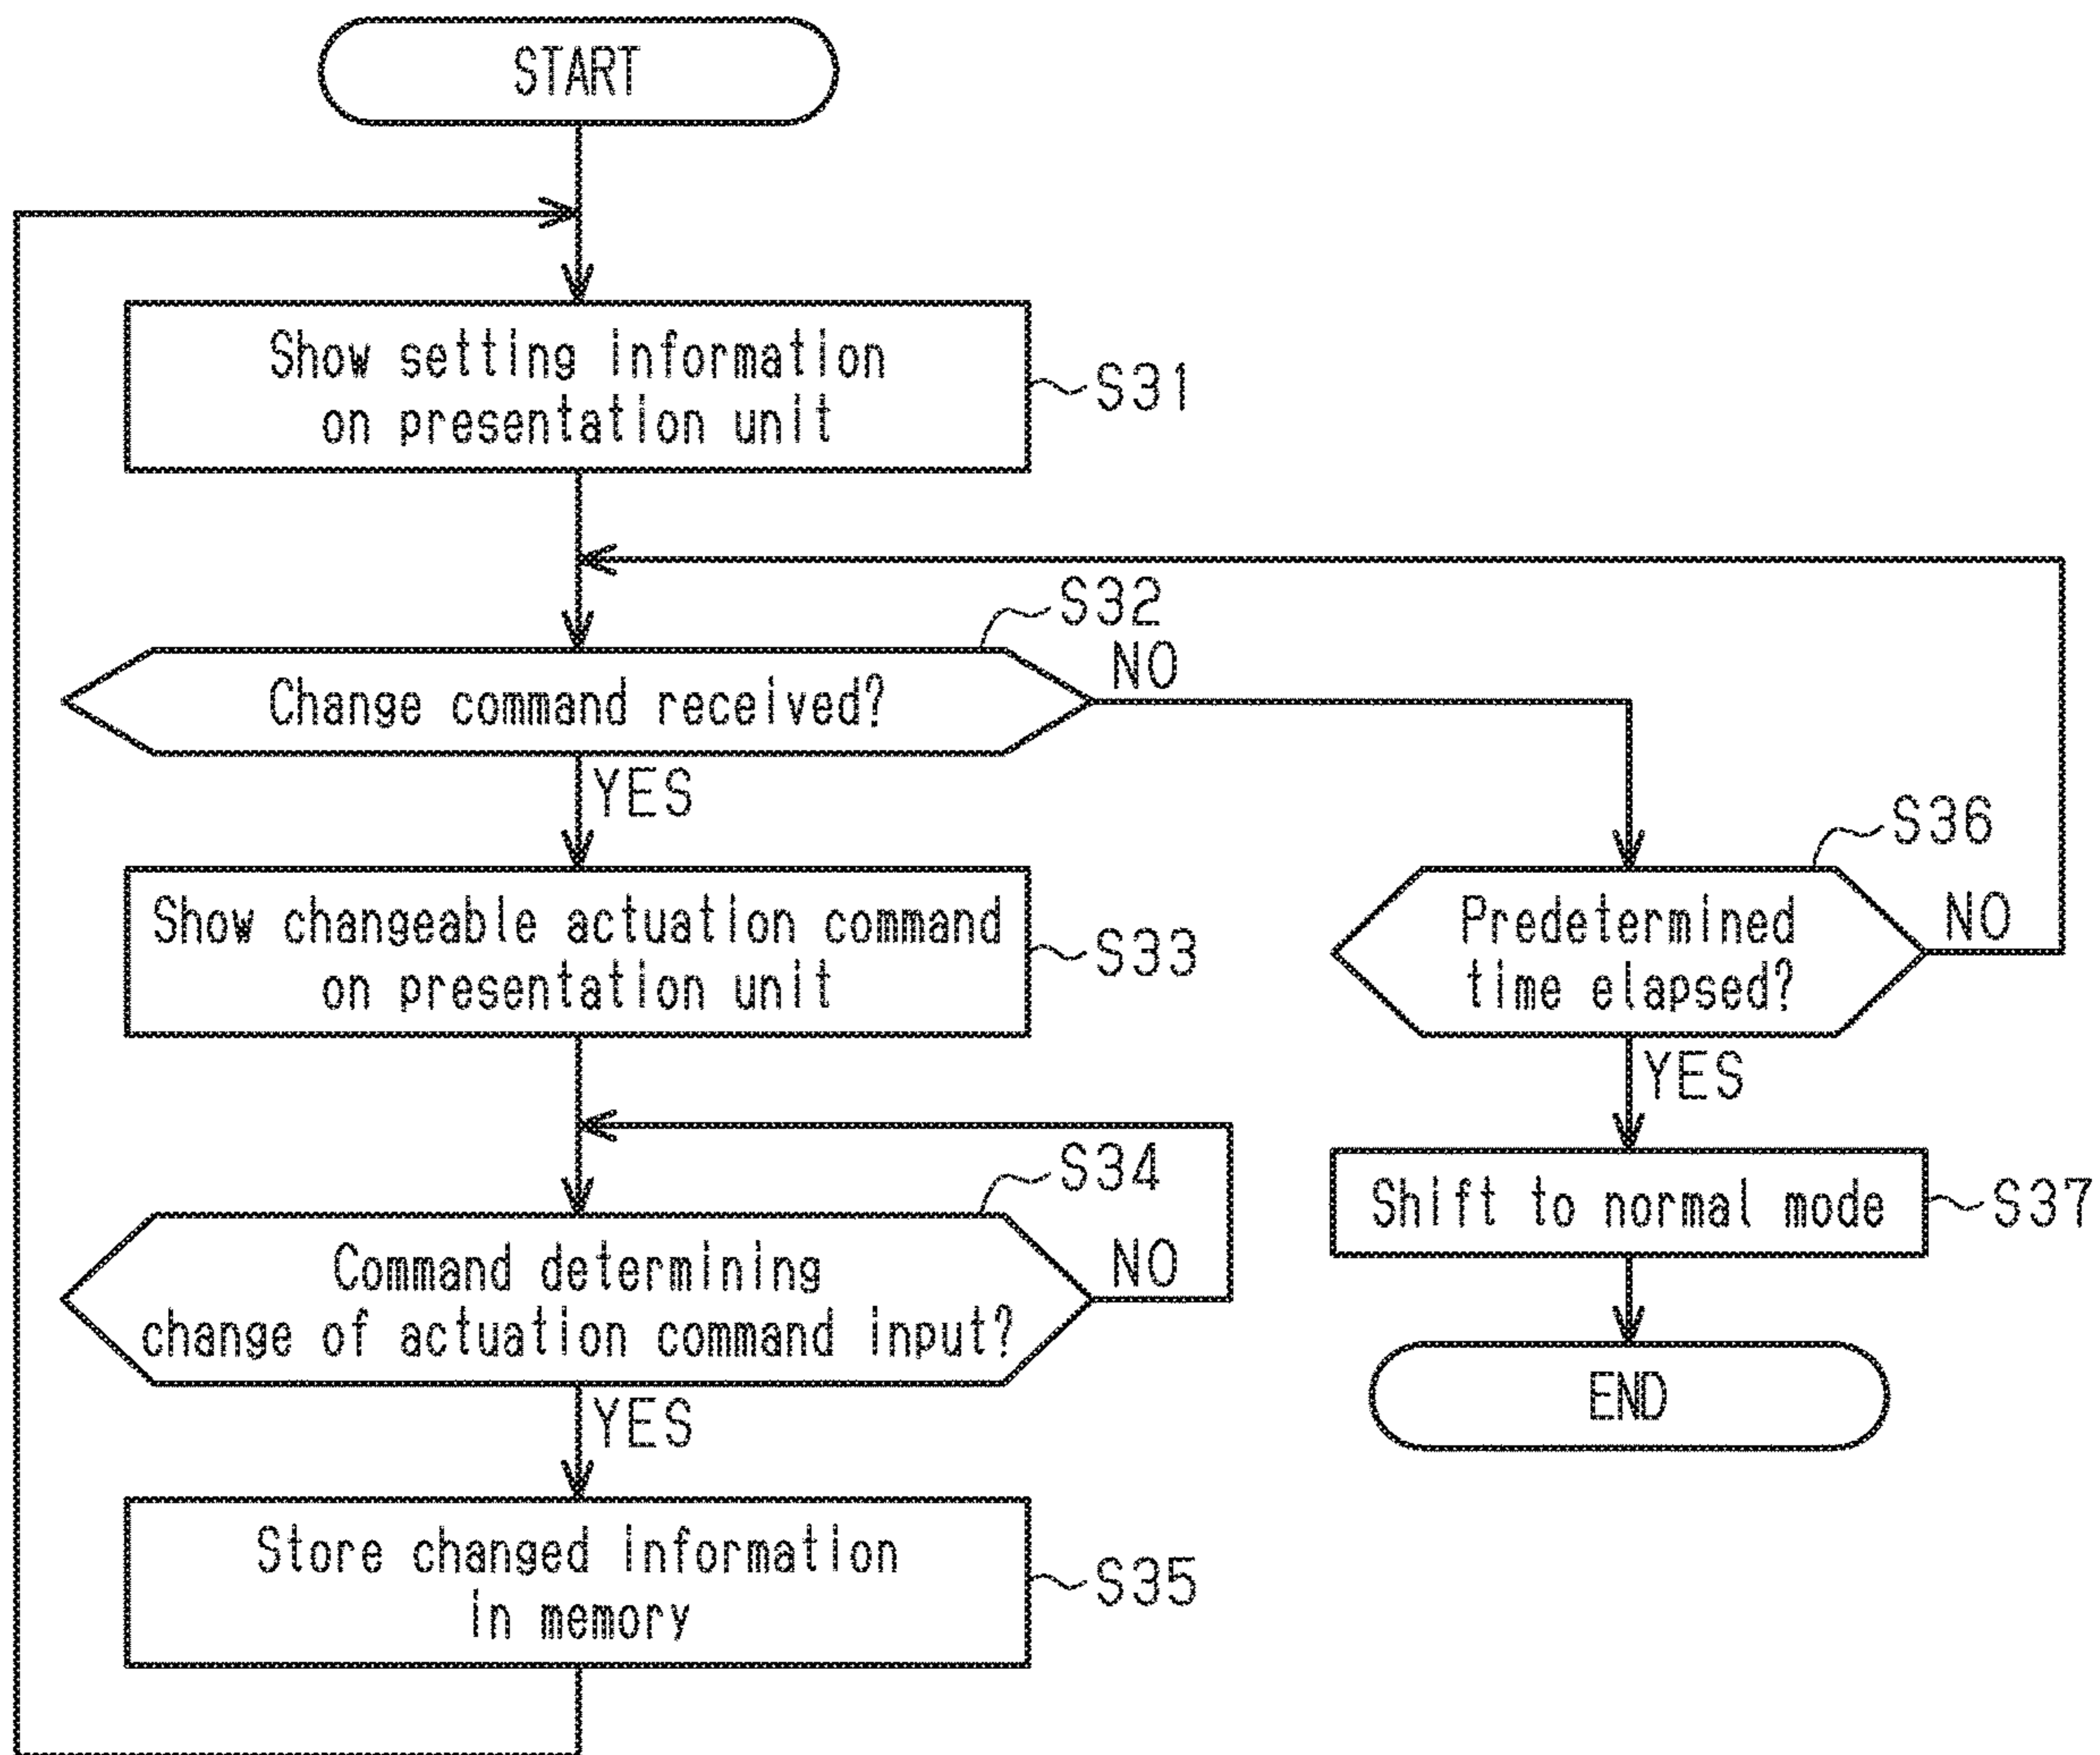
START

Show setting information on presentation unit

S31

S32

NO

Change command received?

YES

S36

Show changeable actuation command on presentation unit

S33

Predetermined time elapsed?

NO

YES

S34

Shift to normal mode

S37

Command determining change of actuation command input?

NO

END

YES

Store changed information in memory

S35